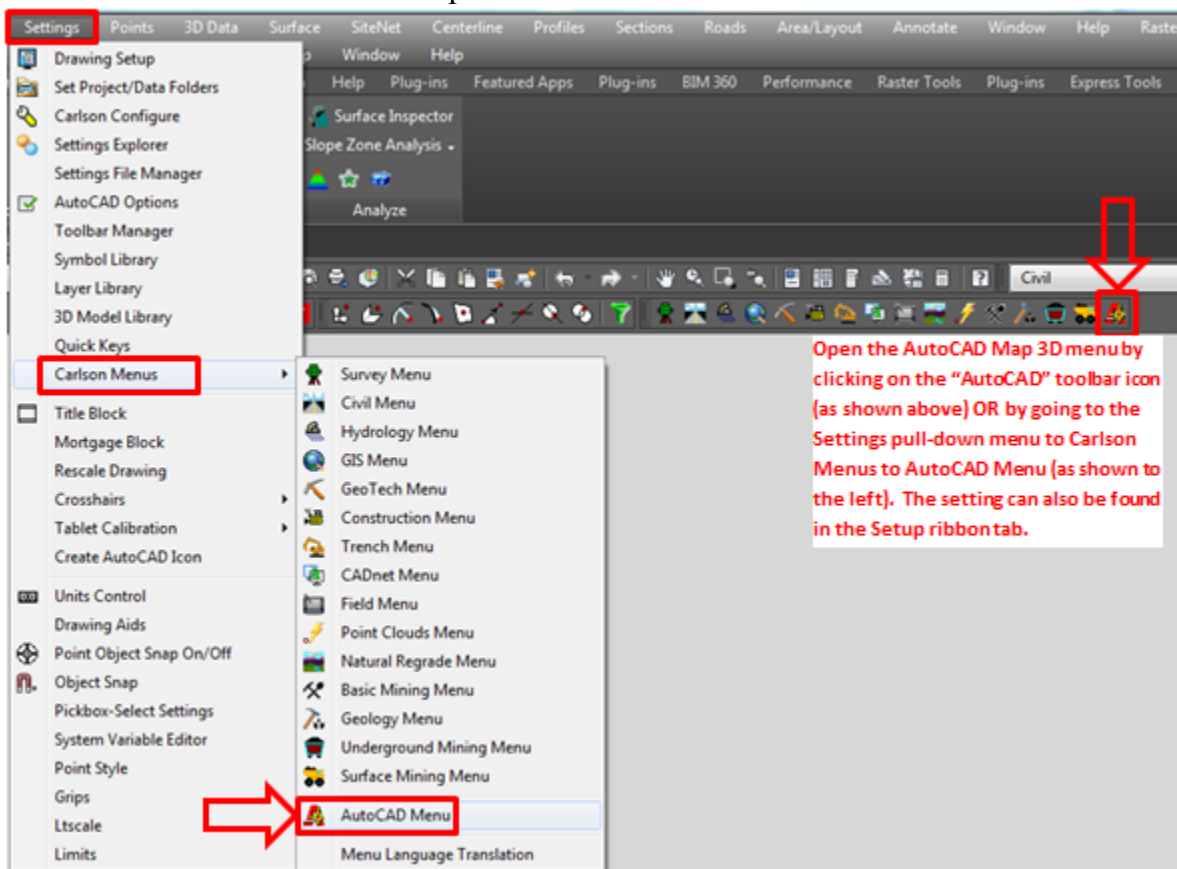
Settings Points 3D Data Surface SiteNet Centerline Profiles Sections Roads Area/Layout Annotate Window Help Raste

p Window Help

Help Plug-ins Featured Apps Plug-ins BIM 360 Performance Raster Tools Plug-ins Express Tools

Surface Inspector
Slope Zone Analysis
Analyze

Civil

Drawing Setup
Set Project/Data Folders
Carlson Configure
Settings Explorer
Settings File Manager
AutoCAD Options
Toolbar Manager
Symbol Library
Layer Library
3D Model Library
Quick Keys
Carlson Menus
Title Block
Mortgage Block
Rescale Drawing
Crosshairs
Tablet Calibration
Create AutoCAD Icon
Units Control
Drawing Aids
Point Object Snap On/Off
Object Snap
Pickbox-Select Settings
System Variable Editor
Point Style
Grips
Ltscale
Limits

Survey Menu
Civil Menu
Hydrology Menu
GIS Menu
GeoTech Menu
Construction Menu
Trench Menu
CADnet Menu
Field Menu
Point Clouds Menu
Natural Regrade Menu
Basic Mining Menu
Geology Menu
Underground Mining Menu
Surface Mining Menu
AutoCAD Menu
Menu Language Translation

Open the AutoCAD Map 3D menu by clicking on the "AutoCAD" toolbar icon (as shown above) OR by going to the Settings pull-down menu to Carlson Menus to AutoCAD Menu (as shown to the left). The setting can also be found in the Setup ribbon tab.